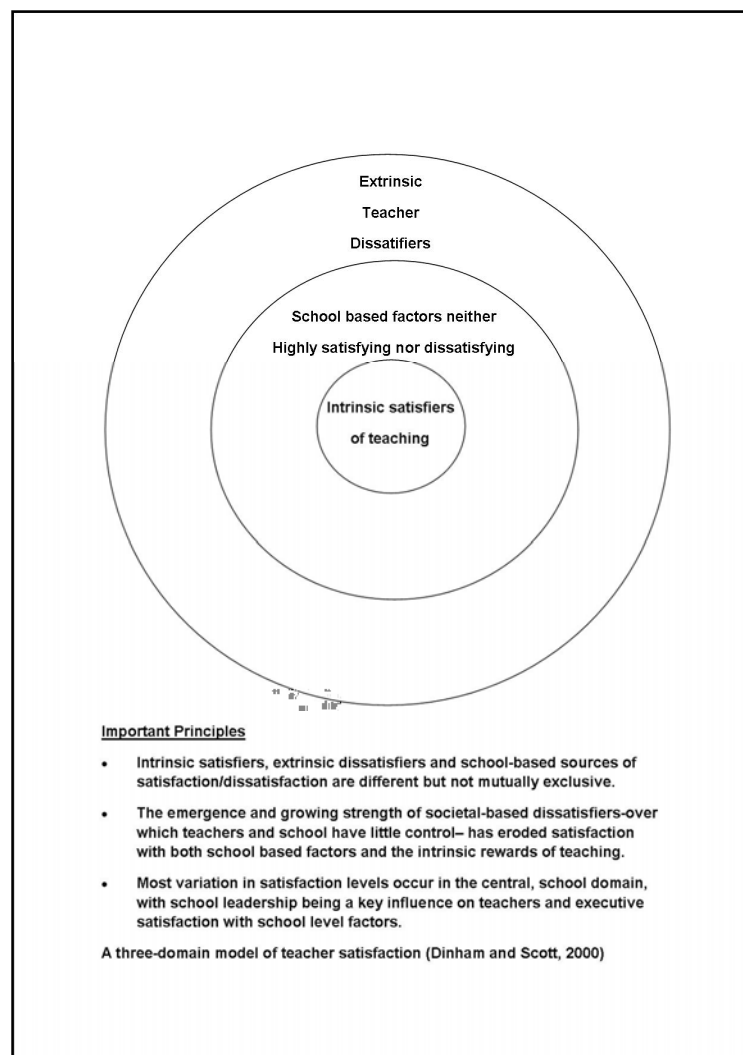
Extrinsic

Teacher

Dissatifiers

School based factors neither

Highly satisfying nor dissatisfying

Intrinsic satisfiers

of teaching

Important Principles

• Intrinsic satisfiers, extrinsic dissatisfiers and school-based sources of satisfaction/dissatisfaction are different but not mutually exclusive.

• The emergence and growing strength of societal-based dissatisfiers-over which teachers and school have little control– has eroded satisfaction with both school based factors and the intrinsic rewards of teaching.

• Most variation in satisfaction levels occur in the central, school domain, with school leadership being a key influence on teachers and executive satisfaction with school level factors.

A three-domain model of teacher satisfaction (Dinham and Scott, 2000)